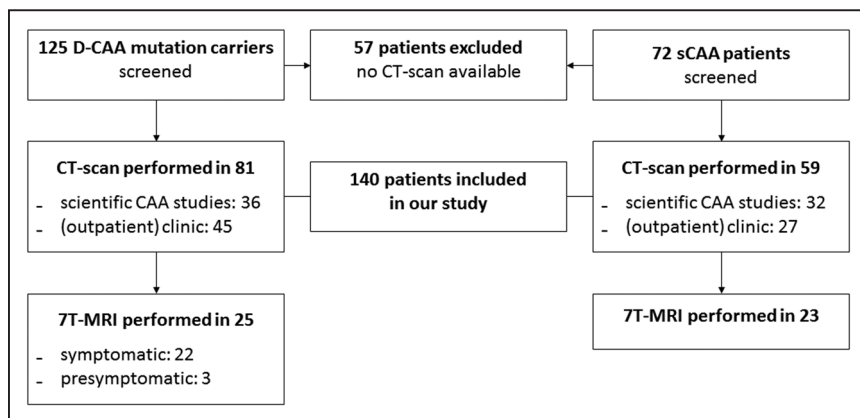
125 D-CAA mutation carriers screened

57 patients excluded no CT-scan available

72 sCAA patients screened

CT-scan performed in 81
- scientific CAA studies: 36
- (outpatient) clinic: 45

140 patients included in our study

CT-scan performed in 59
- scientific CAA studies: 32
- (outpatient) clinic: 27

7T-MRI performed in 25
- symptomatic: 22
- presymptomatic: 3

7T-MRI performed in 23